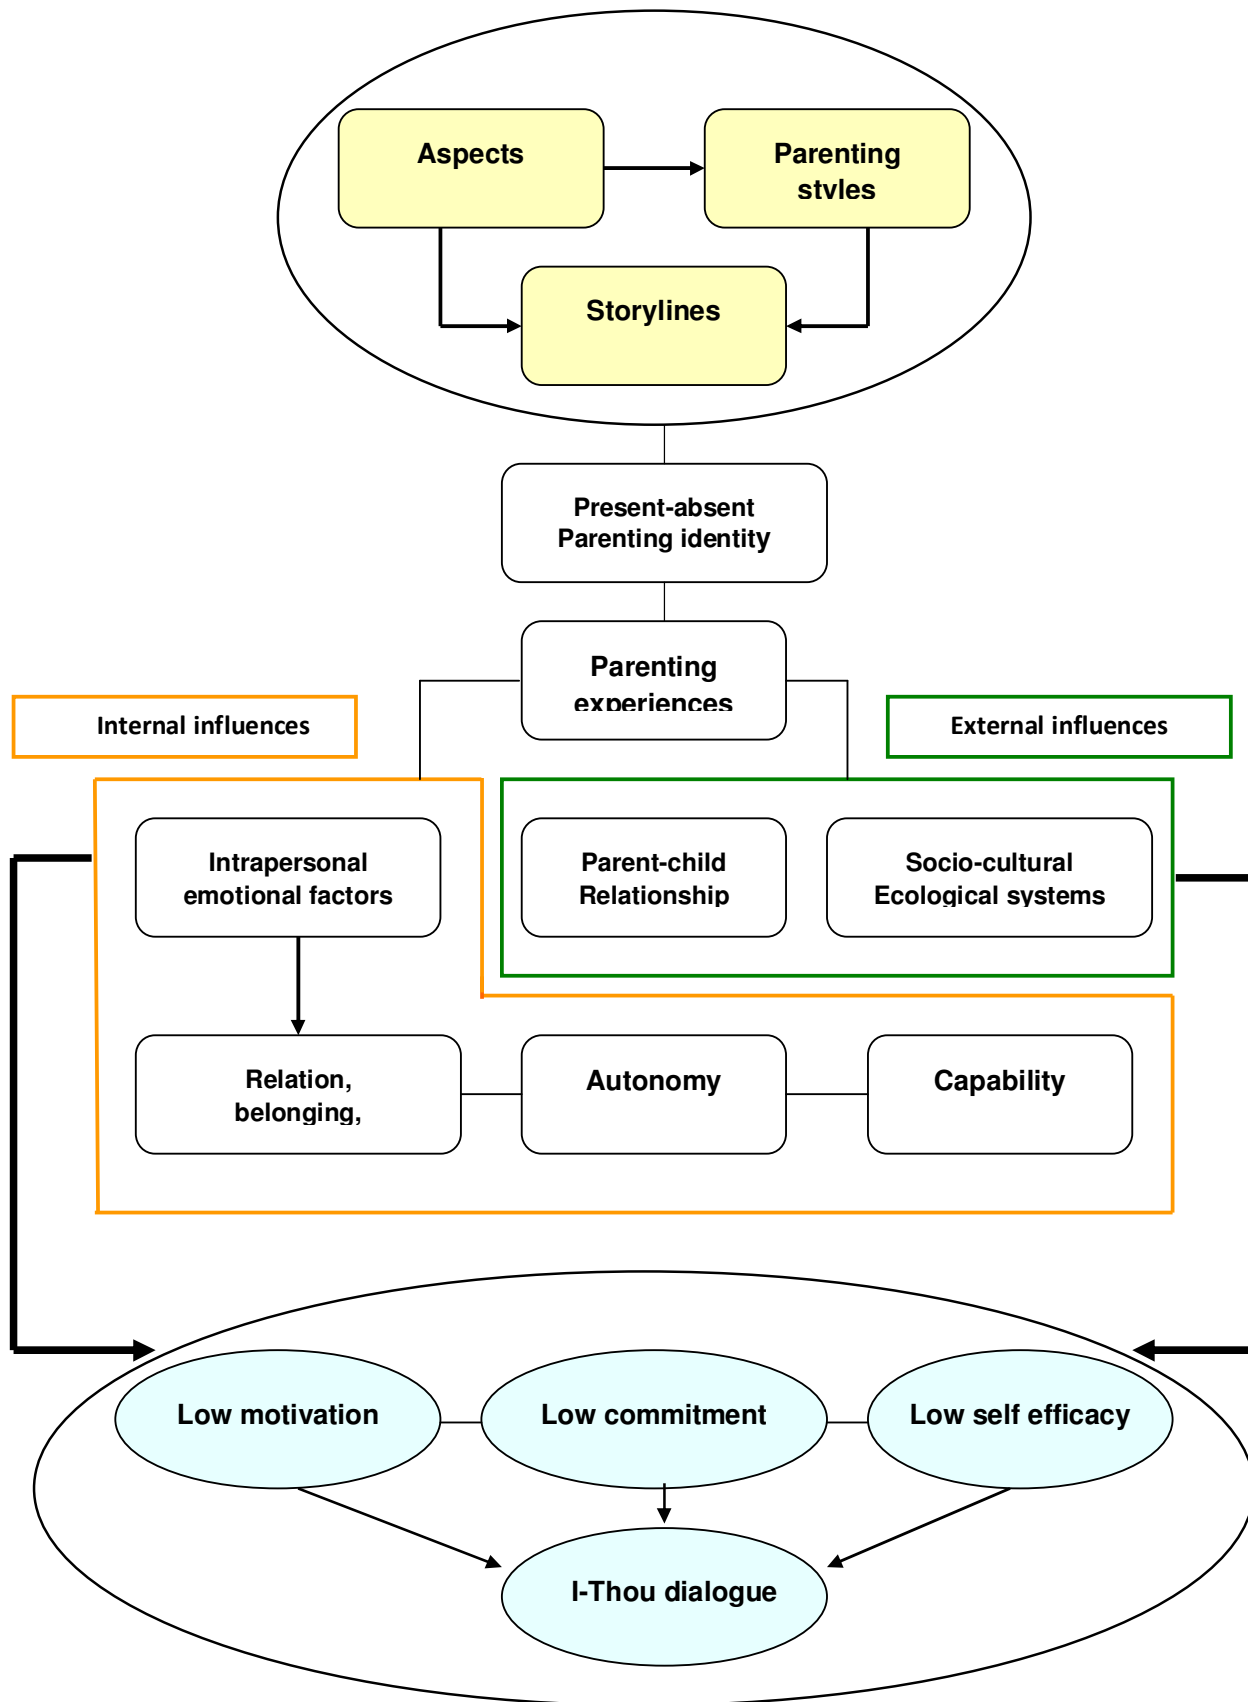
Aspects

Parenting styles

Storylines

Present-absent Parenting identity

Parenting experiences

Internal influences

External influences

Intrapersonal emotional factors

Parent-child Relationship

Socio-cultural Ecological systems

Relation, belonging,

Autonomy

Capability

Low motivation

Low commitment

Low self efficacy

I-Thou dialogue